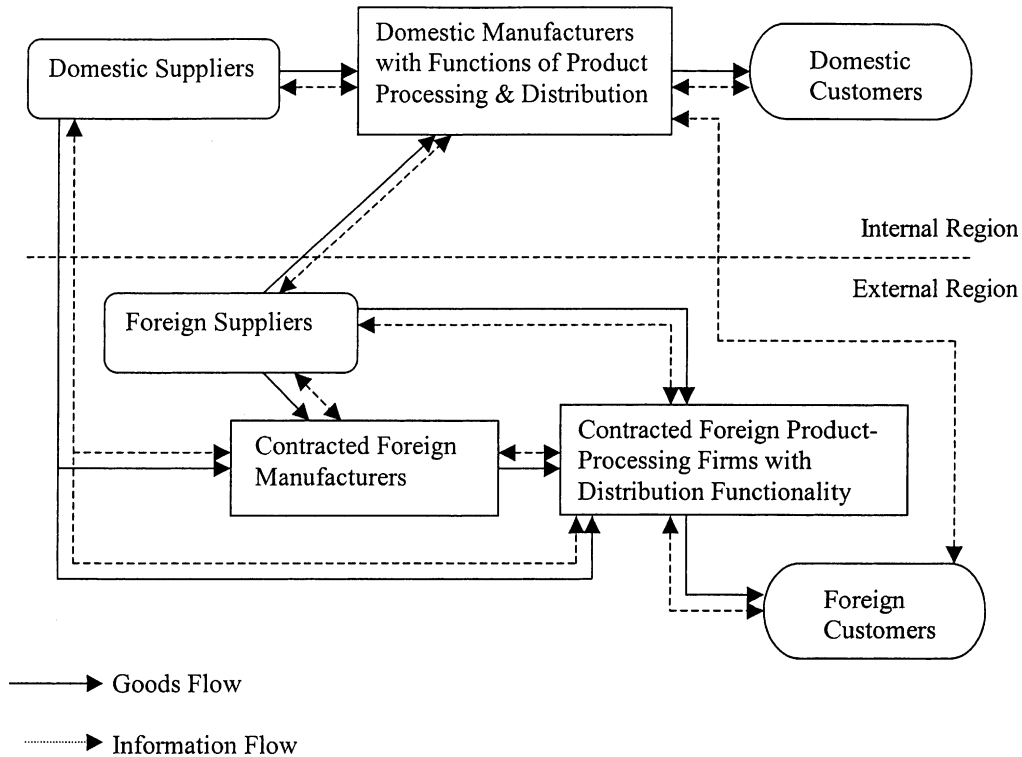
Domestic Suppliers

Domestic Manufacturers with Functions of Product Processing & Distribution

Domestic Customers

Internal Region

External Region

Foreign Suppliers

Contracted Foreign Manufacturers

Contracted Foreign Product-Processing Firms with Distribution Functionality

Foreign Customers

Goods Flow

Information Flow